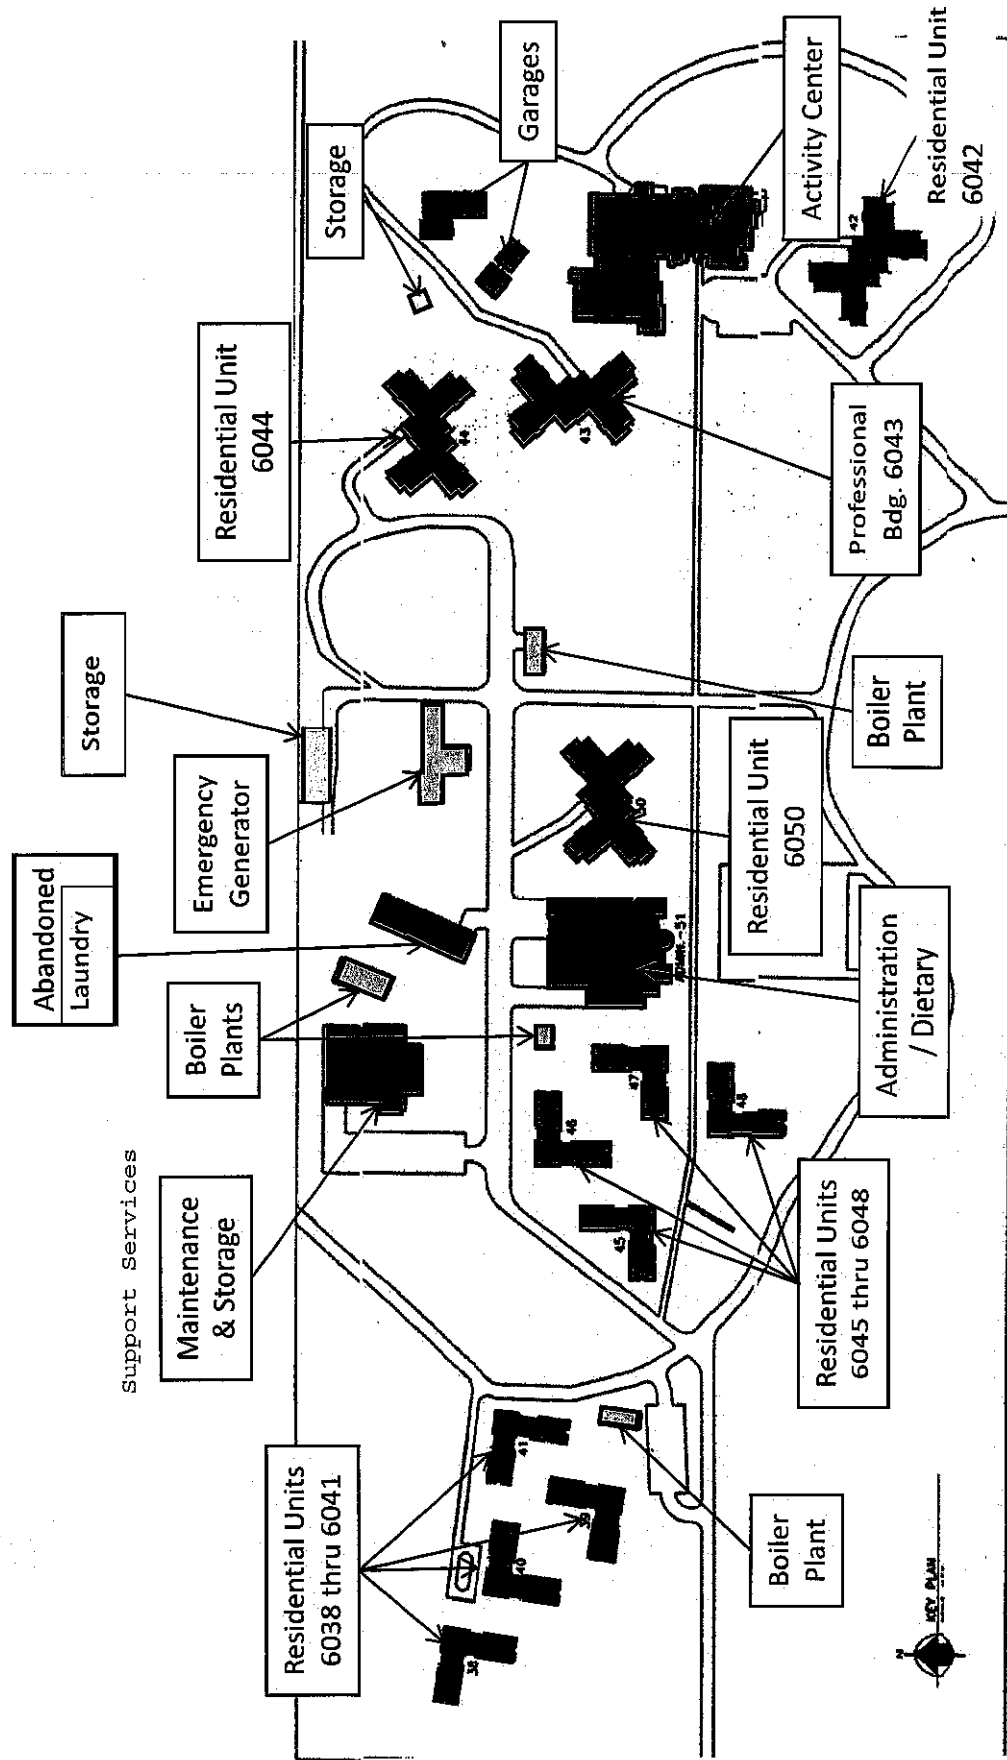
Support Services

Residential Units 6038 thru 6041

Maintenance & Storage

Boiler Plants

Abandoned Laundry

Emergency Generator

Storage

Residential Unit 6044

Storage

Garages

Activity Center

Residential Unit 6042

Professional Bdg. 6043

Boiler Plant

Residential Unit 6050

Administration / Dietary

Residential Units 6045 thru 6048

Boiler Plant

38

40

39

41

45

46

47

48

ADMIN.-51

50

44

43

42

N

KEY PLAN